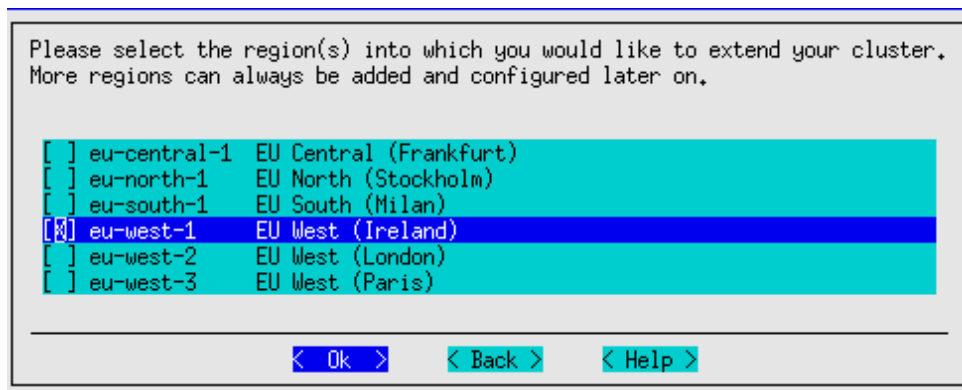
Please select the region(s) into which you would like to extend your cluster. More regions can always be added and configured later on.

[ ] eu-central-1 EU Central (Frankfurt)
[ ] eu-north-1 EU North (Stockholm)
[ ] eu-south-1 EU South (Milan)
[X] eu-west-1 EU West (Ireland)
[ ] eu-west-2 EU West (London)
[ ] eu-west-3 EU West (Paris)

< Ok > < Back > < Help >